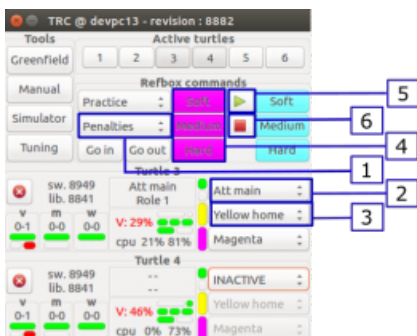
TRC @ devpc13 - revision : 8882

Tools
Greenfield
Manual
Simulator
Tuning

Active turtles
1 2 3 4 5 6

Refbox commands
Practice
Penalties
Go in
Go out
Soft
Medium
Hard
Soft
Medium
Hard

5
6
4
1
2
3

Turtle 3
sw. 8949
lib. 8841
v m w
0-1 0-0 0-0
Att main
Role 1
V: 29%
cpu 21% 81%
Att main
Yellow home
Magenta

Turtle 4
sw. 8949
lib. 8841
v m w
0-1 0-0 0-0
--
--
V: 46%
cpu 0% 73%
INACTIVE
Yellow home
Magenta